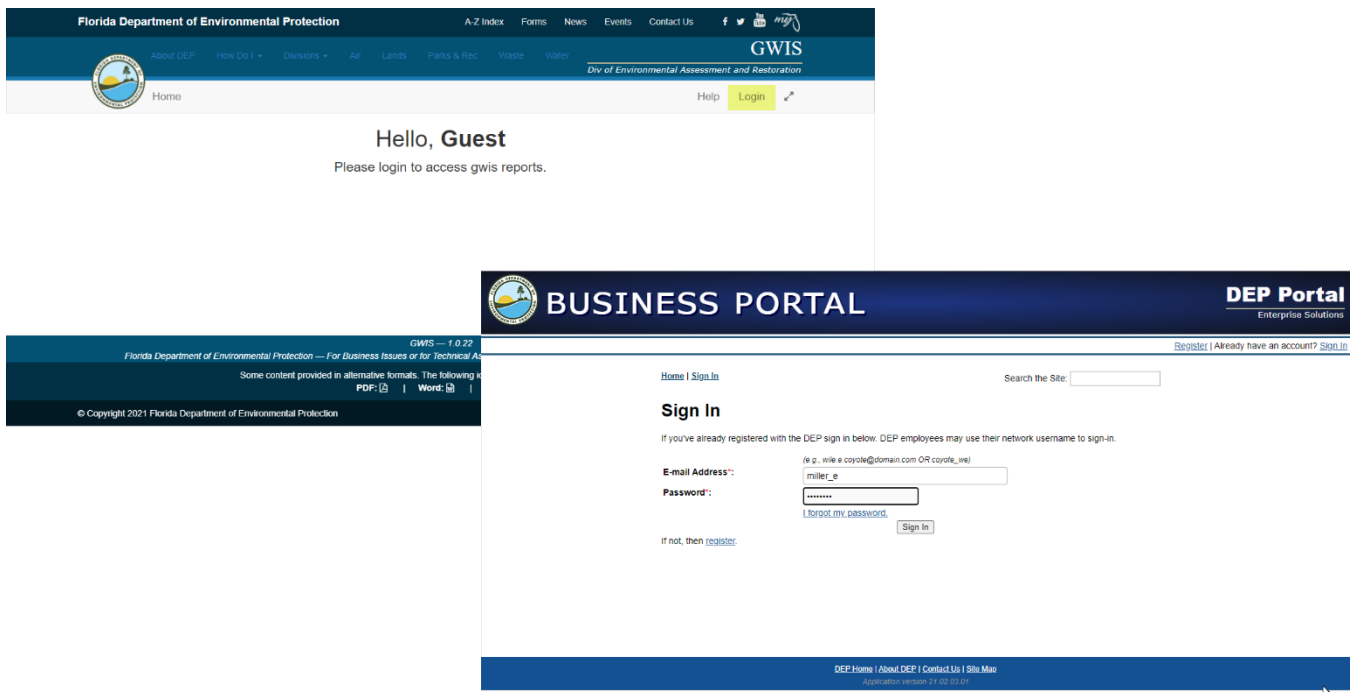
Florida Department of Environmental Protection

A-Z Index Forms News Events Contact Us

About DEP How Do I Divisions Air Lands Parks & Rec Waste Water

GWIS

Div of Environmental Assessment and Restoration

Home

Help Login

Hello, **Guest**

Please login to access gwis reports.

GWIS — 1.0.22

Florida Department of Environmental Protection — For Business Issues or for Technical As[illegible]

Some content provided in alternative formats. The following i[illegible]

PDF: | Word: |

© Copyright 2021 Florida Department of Environmental Protection

BUSINESS PORTAL

DEP Portal

Enterprise Solutions

Register | Already have an account? Sign In

Home | Sign In

Search the Site:

Sign In

If you've already registered with the DEP sign in below. DEP employees may use their network username to sign-in.

(e.g., wile.e.coyote@domain.com OR coyote_we)

E-mail Address*: miller_e

Password*: ••••••••

I forgot my password.

Sign In

If not, then register.

DEP Home | About DEP | Contact Us | Site Map

Application version 21.02.03.01